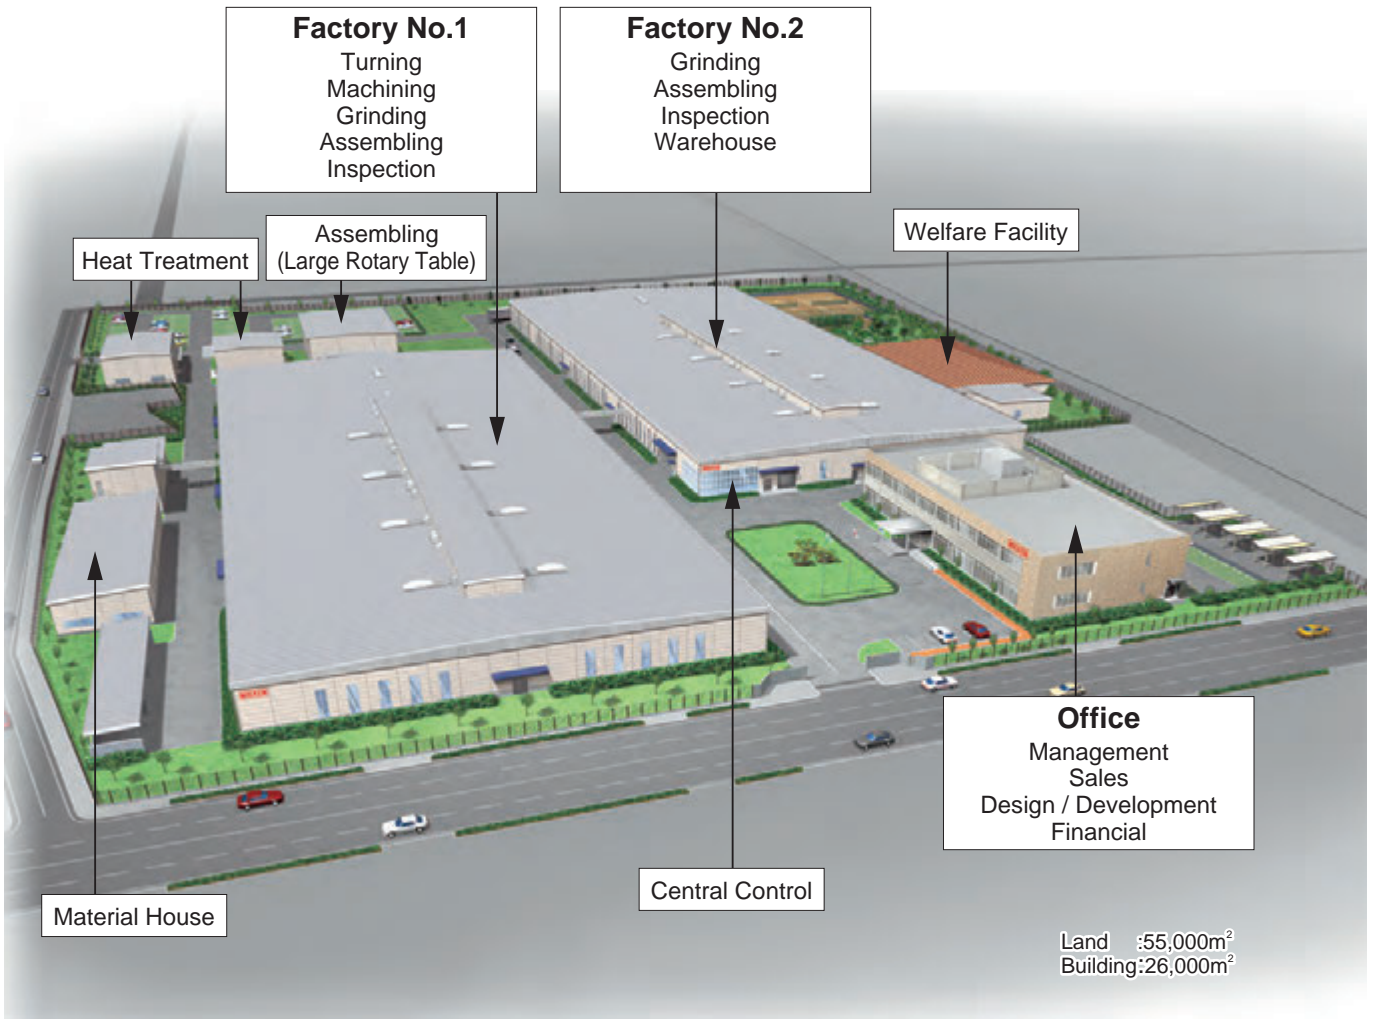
Factory No.1
Turning
Machining
Grinding
Assembling
Inspection

Factory No.2
Grinding
Assembling
Inspection
Warehouse

Heat Treatment

Assembling
(Large Rotary Table)

Welfare Facility

Office
Management
Sales
Design / Development
Financial

Central Control

Material House

Land :55,000m$^2$
Building:26,000m$^2$